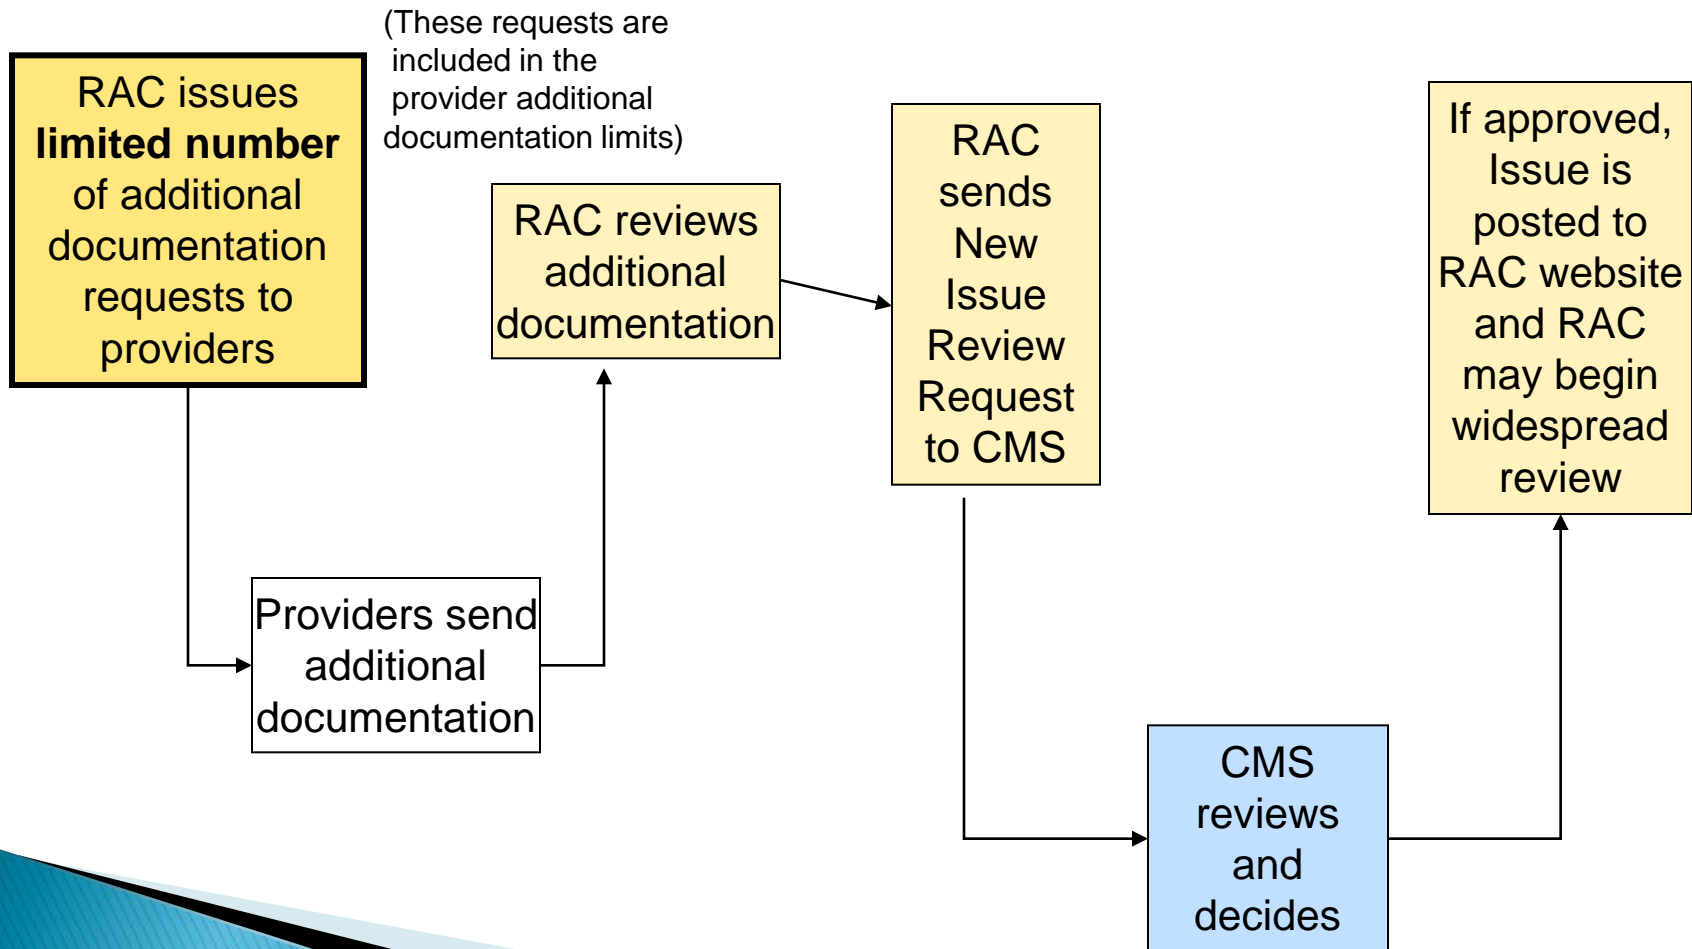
RAC issues **limited number** of additional documentation requests to providers

(These requests are included in the provider additional documentation limits)

Providers send additional documentation

RAC reviews additional documentation

RAC sends New Issue Review Request to CMS

CMS reviews and decides

If approved, Issue is posted to RAC website and RAC may begin widespread review